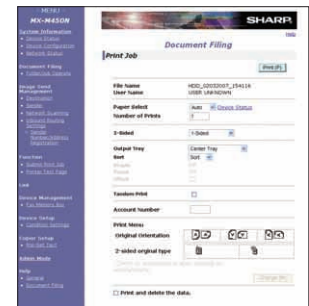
MENU
MX-M450N

System Information
Device Status
Device Configuration
Network Status

Document Filing
Folder/Job Operate

Image Send Management
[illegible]
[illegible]
Network Scanning
Inbound Routing Settings
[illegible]
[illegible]
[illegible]

Function
Submit Print Job
Printer Test Page

Link

Device Management
Fax Memory Box

Device Setup
Condition Settings

Printer Setup
Fax Self Test

Admin Mode

Help
General
Document Filing

SHARP

Help

Document Filing

Print Job

Print (P)

File Name HDD_02032007_154116
User Name USER UNKNOWN

Paper Select Auto Device Status
Number of Prints 1

2-Sided 1-Sided

Output Tray Center Tray
Sort Sort
Staple
Punch
Offset

Tandem Print

Account Number

Print Menu
Original Orientation
2-sided original type

Change (R)

Print and delete the data.